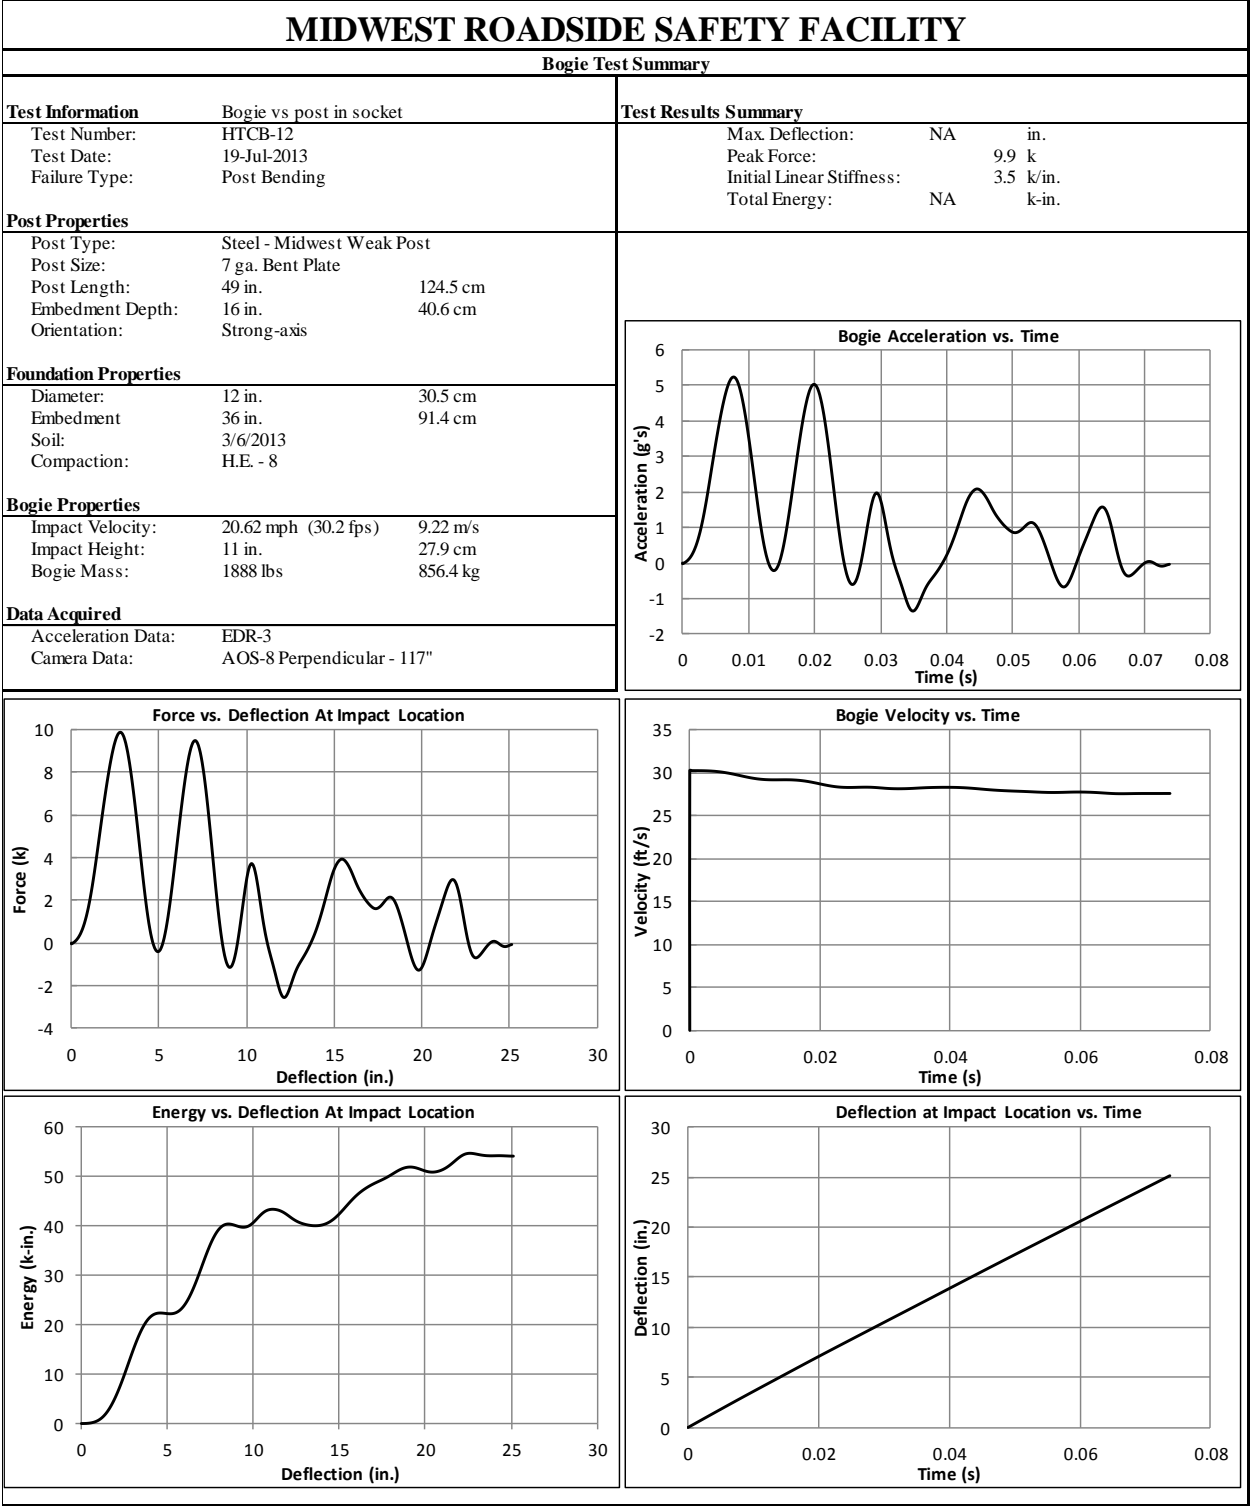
MIDWEST ROADSIDE SAFETY FACILITY

Bogie Test Summary

| Test Information | Bogie vs post in socket | |
|---|---|---|
| Test Number: | HTCB-12 | |
| Test Date: | 19-Jul-2013 | |
| Failure Type: | Post Bending | |

| Post Properties | | |
|---|---|---|
| Post Type: | Steel - Midwest Weak Post | |
| Post Size: | 7 ga. Bent Plate | |
| Post Length: | 49 in. | 124.5 cm |
| Embedment Depth: | 16 in. | 40.6 cm |
| Orientation: | Strong-axis | |

| Foundation Properties | | |
|---|---|---|
| Diameter: | 12 in. | 30.5 cm |
| Embedment | 36 in. | 91.4 cm |
| Soil: | 3/6/2013 | |
| Compaction: | H.E. - 8 | |

| Bogie Properties | | |
|---|---|---|
| Impact Velocity: | 20.62 mph (30.2 fps) | 9.22 m/s |
| Impact Height: | 11 in. | 27.9 cm |
| Bogie Mass: | 1888 lbs | 856.4 kg |

| Data Acquired | |
|---|---|
| Acceleration Data: | EDR-3 |
| Camera Data: | AOS-8 Perpendicular - 117" |

Test Results Summary

| | | |
|---|---|---|
| Max. Deflection: | NA | in. |
| Peak Force: | 9.9 | k |
| Initial Linear Stiffness: | 3.5 | k/in. |
| Total Energy: | NA | k-in. |

Bogie Acceleration vs. Time
Acceleration (g's)
6 5 4 3 2 1 0 -1 -2
0 0.01 0.02 0.03 0.04 0.05 0.06 0.07 0.08
Time (s)

Force vs. Deflection At Impact Location
Force (k)
10 8 6 4 2 0 -2 -4
0 5 10 15 20 25 30
Deflection (in.)

Bogie Velocity vs. Time
Velocity (ft/s)
35 30 25 20 15 10 5 0
0 0.02 0.04 0.06 0.08
Time (s)

Energy vs. Deflection At Impact Location
Energy (k-in.)
60 50 40 30 20 10 0
0 5 10 15 20 25 30
Deflection (in.)

Deflection at Impact Location vs. Time
Deflection (in.)
30 25 20 15 10 5 0
0 0.02 0.04 0.06 0.08
Time (s)